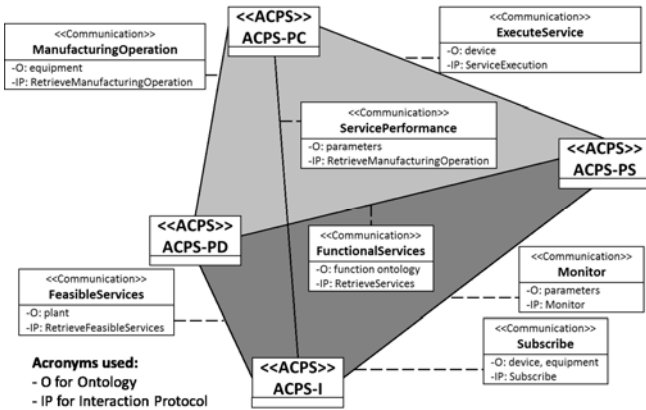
<<Communication>>
ManufacturingOperation
-O: equipment
-IP: RetrieveManufacturingOperation

<<ACPS>>
ACPS-PC

<<Communication>>
ExecuteService
-O: device
-IP: ServiceExecution

<<Communication>>
ServicePerformance
-O: parameters
-IP: RetrieveManufacturingOperation

<<ACPS>>
ACPS-PS

<<ACPS>>
ACPS-PD

<<Communication>>
FunctionalServices
-O: function ontology
-IP: RetrieveServices

<<Communication>>
Monitor
-O: parameters
-IP: Monitor

<<Communication>>
FeasibleServices
-O: plant
-IP: RetrieveFeasibleServices

<<Communication>>
Subscribe
-O: device, equipment
-IP: Subscribe

Acronyms used:
- O for Ontology
- IP for Interaction Protocol

<<ACPS>>
ACPS-I